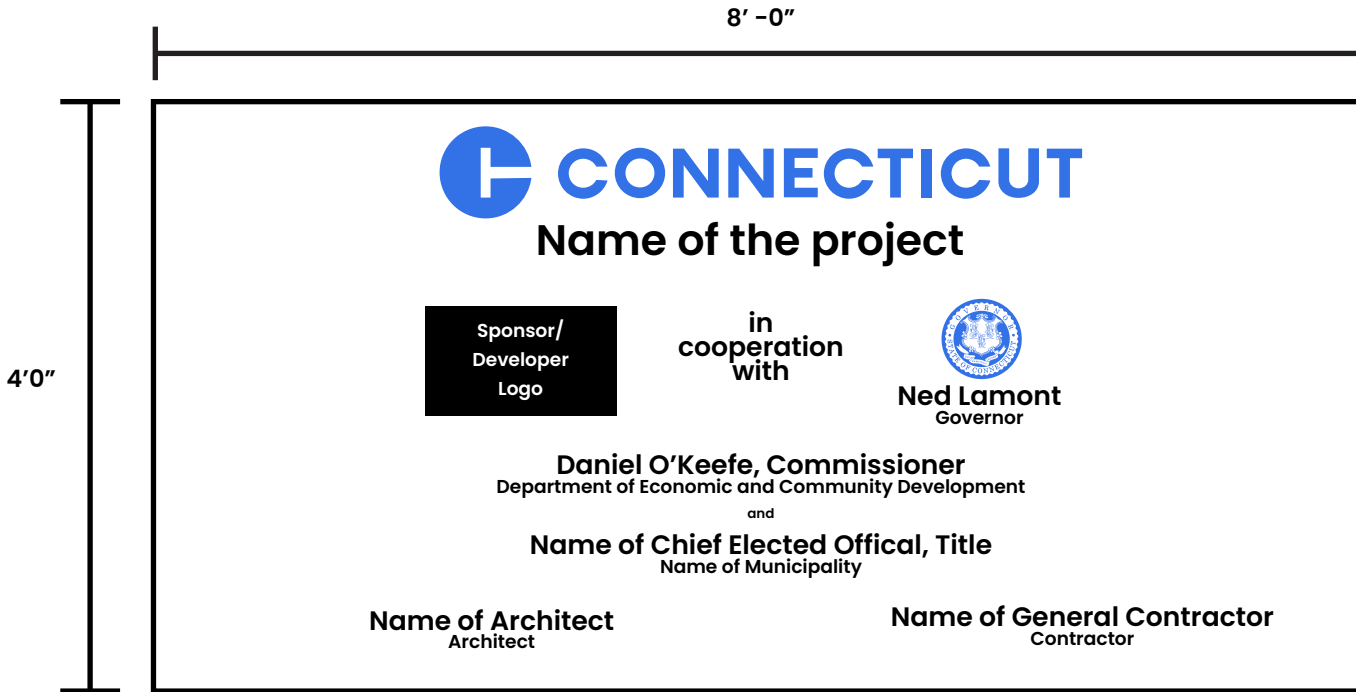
8′ -0″

4′0″

CONNECTICUT

Name of the project

Sponsor/ Developer Logo

in cooperation with

Ned Lamont
Governor

Daniel O’Keefe, Commissioner
Department of Economic and Community Development

and

Name of Chief Elected Offical, Title
Name of Municipality

Name of Architect
Architect

Name of General Contractor
Contractor